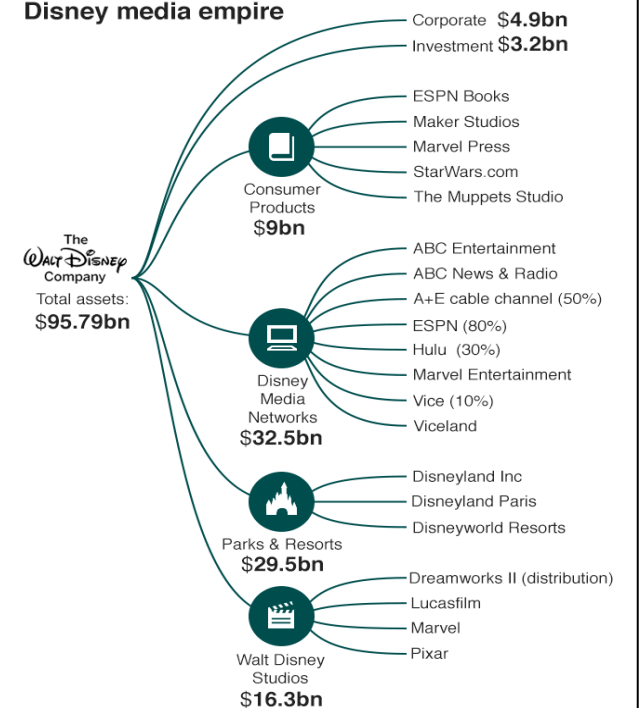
Disney media empire

The Walt Disney Company
Total assets: $95.79bn

Corporate $4.9bn
Investment $3.2bn

Consumer Products $9bn
ESPN Books
Maker Studios
Marvel Press
StarWars.com
The Muppets Studio

Disney Media Networks $32.5bn
ABC Entertainment
ABC News & Radio
A+E cable channel (50%)
ESPN (80%)
Hulu (30%)
Marvel Entertainment
Vice (10%)
Viceland

Parks & Resorts $29.5bn
Disneyland Inc
Disneyland Paris
Disneyworld Resorts

Walt Disney Studios $16.3bn
Dreamworks II (distribution)
Lucasfilm
Marvel
Pixar